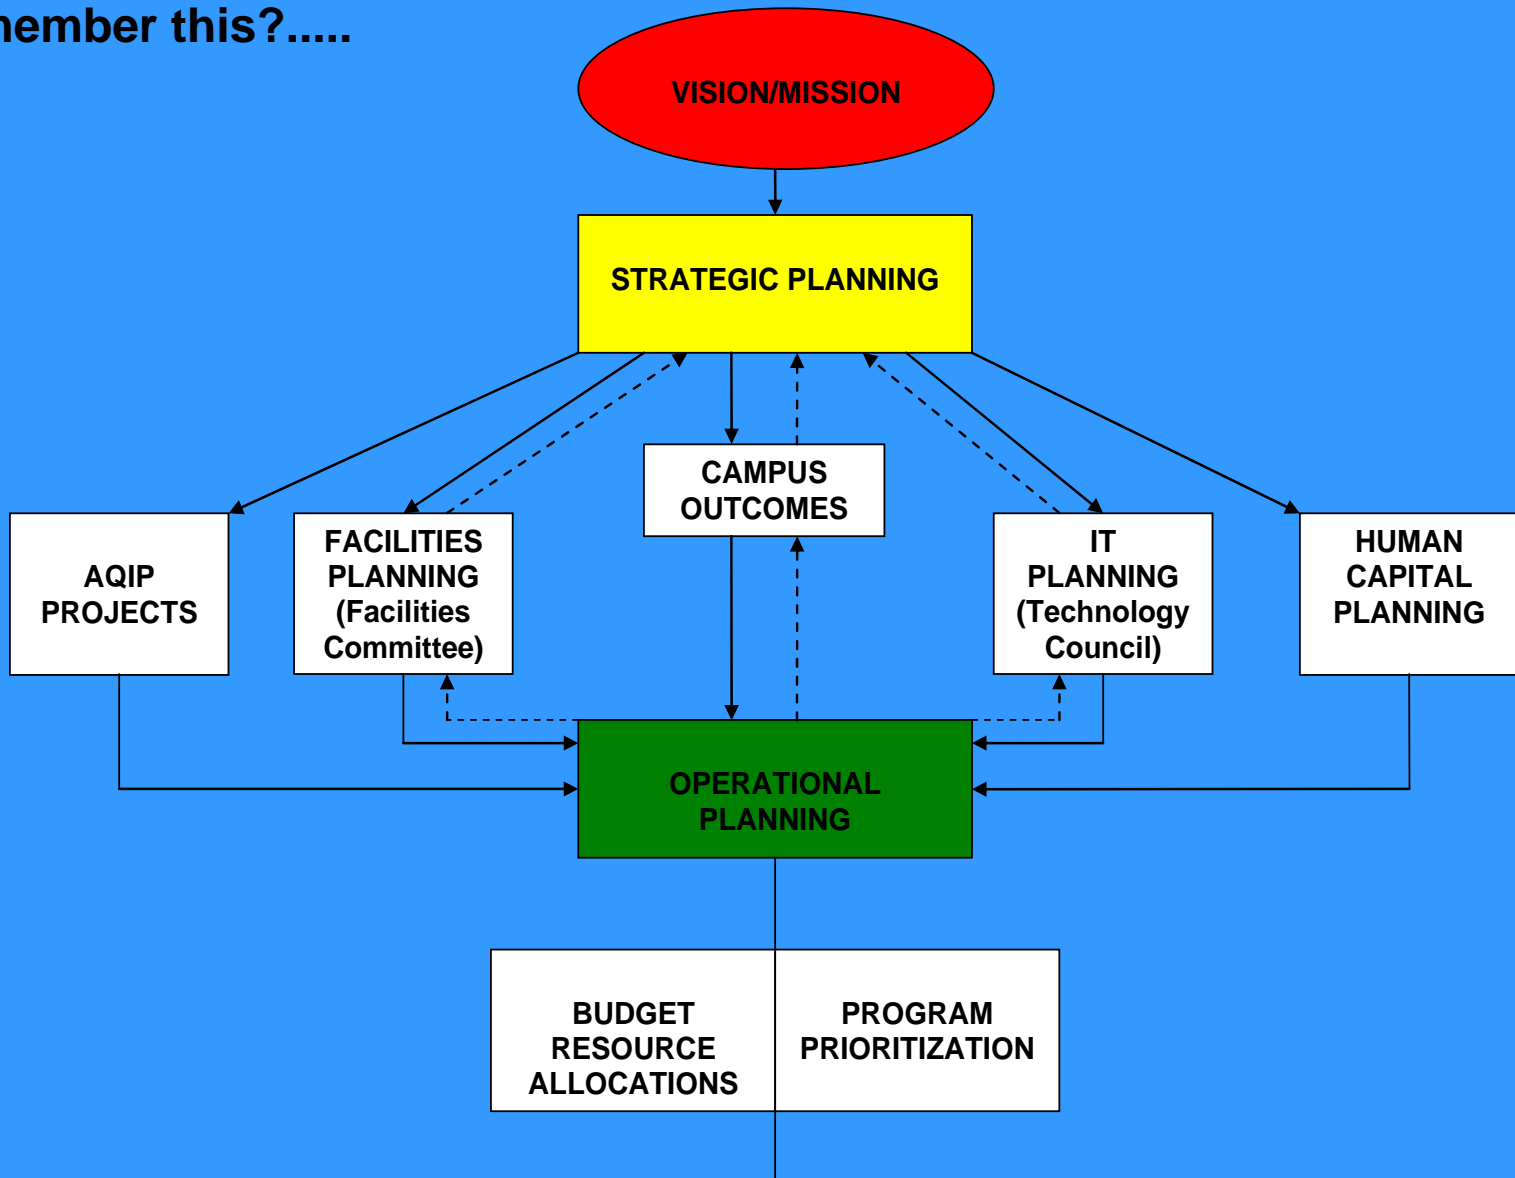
nember this?.....

VISION/MISSION

STRATEGIC PLANNING

CAMPUS OUTCOMES

AQIP PROJECTS

FACILITIES PLANNING (Facilities Committee)

IT PLANNING (Technology Council)

HUMAN CAPITAL PLANNING

OPERATIONAL PLANNING

BUDGET RESOURCE ALLOCATIONS

PROGRAM PRIORITIZATION